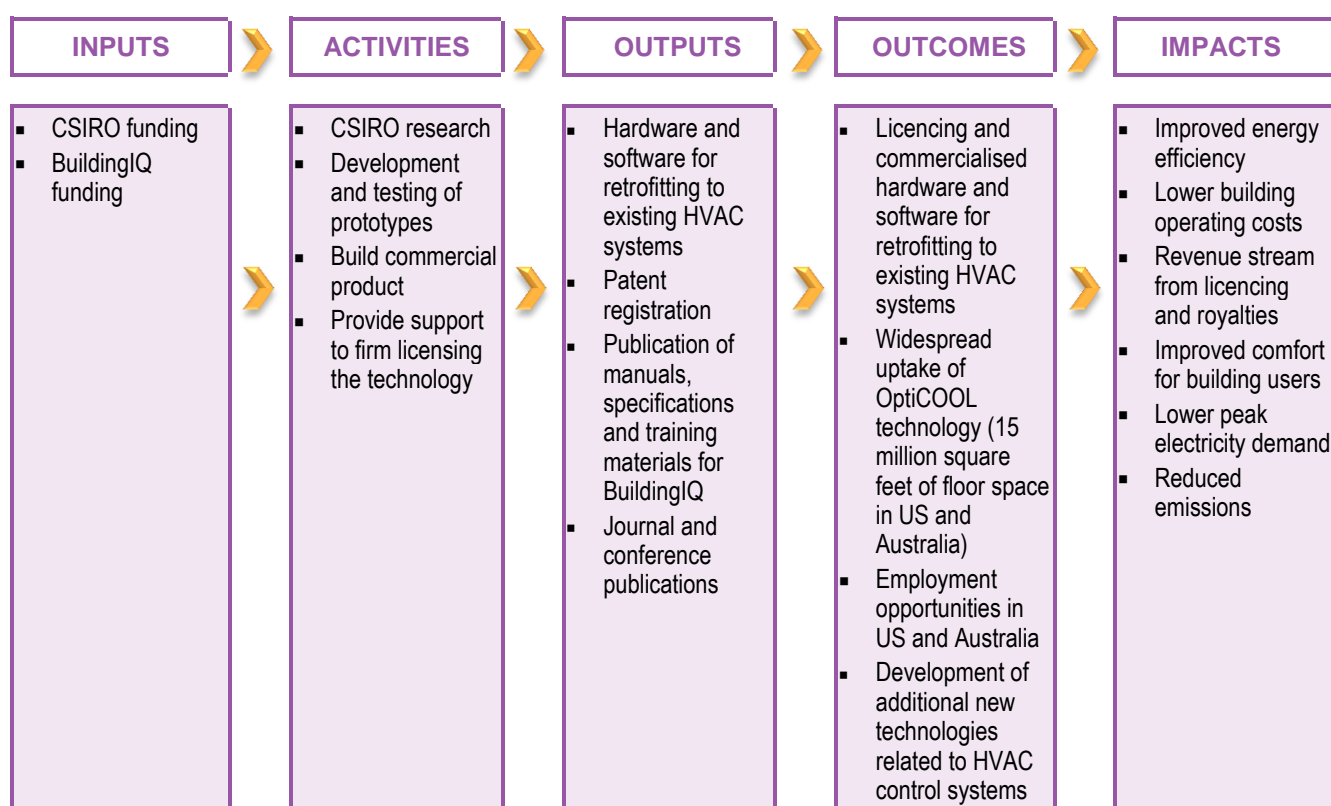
INPUTS

ACTIVITIES

OUTPUTS

OUTCOMES

IMPACTS

- CSIRO funding
- BuildingIQ funding

- CSIRO research
- Development and testing of prototypes
- Build commercial product
- Provide support to firm licensing the technology

- Hardware and software for retrofitting to existing HVAC systems
- Patent registration
- Publication of manuals, specifications and training materials for BuildingIQ
- Journal and conference publications

- Licencing and commercialised hardware and software for retrofitting to existing HVAC systems
- Widespread uptake of OptiCOOL technology (15 million square feet of floor space in US and Australia)
- Employment opportunities in US and Australia
- Development of additional new technologies related to HVAC control systems

- Improved energy efficiency
- Lower building operating costs
- Revenue stream from licencing and royalties
- Improved comfort for building users
- Lower peak electricity demand
- Reduced emissions